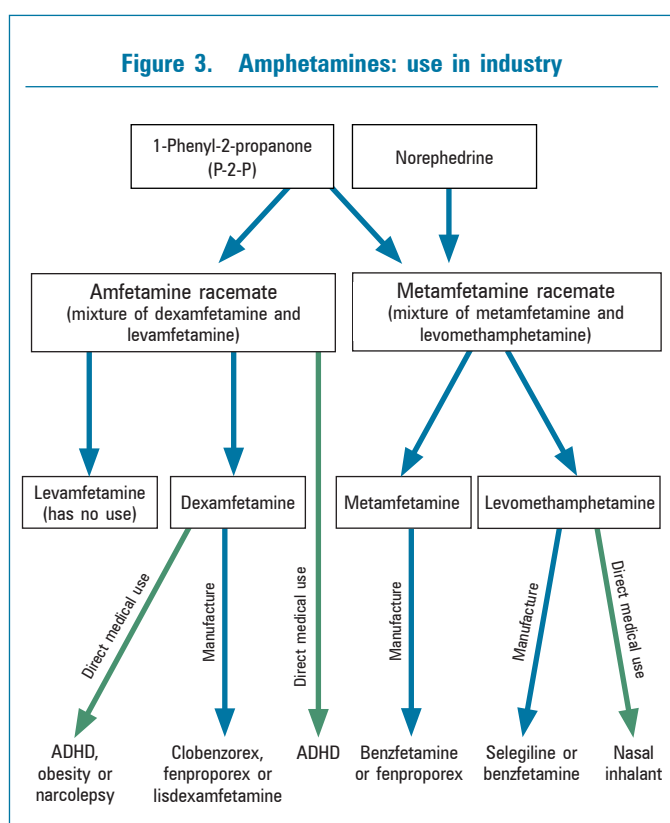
Figure 3. Amphetamines: use in industry

1-Phenyl-2-propanone (P-2-P)

Norephedrine

Amfetamine racemate
(mixture of dexamfetamine and levamfetamine)

Metamfetamine racemate
(mixture of metamfetamine and levomethamphetamine)

Levamfetamine (has no use)

Dexamfetamine

Metamfetamine

Levomethamphetamine

Direct medical use

Manufacture

Direct medical use

Manufacture

Manufacture

Direct medical use

ADHD, obesity or narcolepsy

Clobenzorex, fenproporex or lisdexamfetamine

ADHD

Benzfetamine or fenproporex

Selegiline or benzfetamine

Nasal inhalant